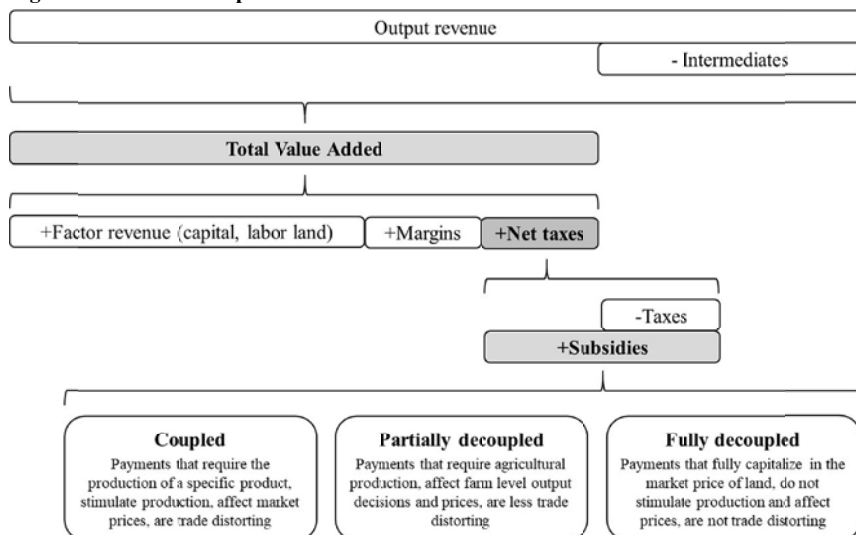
Output revenue

- Intermediates

Total Value Added

+Factor revenue (capital, labor land)

+Margins

+Net taxes

-Taxes

+Subsidies

Coupled
Payments that require the production of a specific product, stimulate production, affect market prices, are trade distorting

Partially decoupled
Payments that require agricultural production, affect farm level output decisions and prices, are less trade distorting

Fully decoupled
Payments that fully capitalize in the market price of land, do not stimulate production and affect prices, are not trade distorting